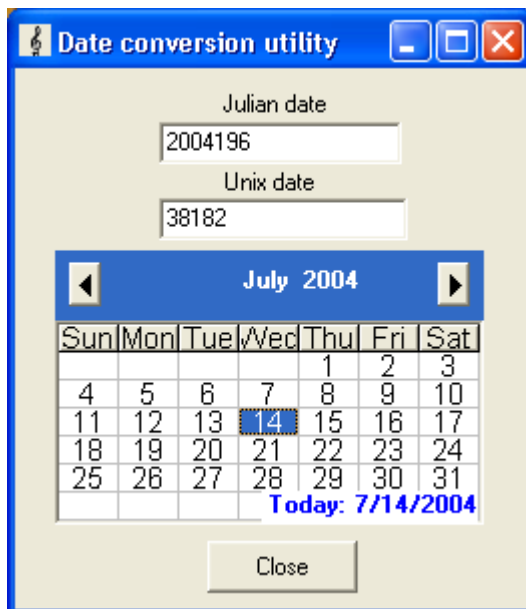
Date conversion utility

Julian date
2004196
Unix date
38182

July 2004

| Sun | Mon | Tue | Wed | Thu | Fri | Sat |
|---|---|---|---|---|---|---|
| | | | | 1 | 2 | 3 |
| 4 | 5 | 6 | 7 | 8 | 9 | 10 |
| 11 | 12 | 13 | 14 | 15 | 16 | 17 |
| 18 | 19 | 20 | 21 | 22 | 23 | 24 |
| 25 | 26 | 27 | 28 | 29 | 30 | 31 |

Today: 7/14/2004

Close